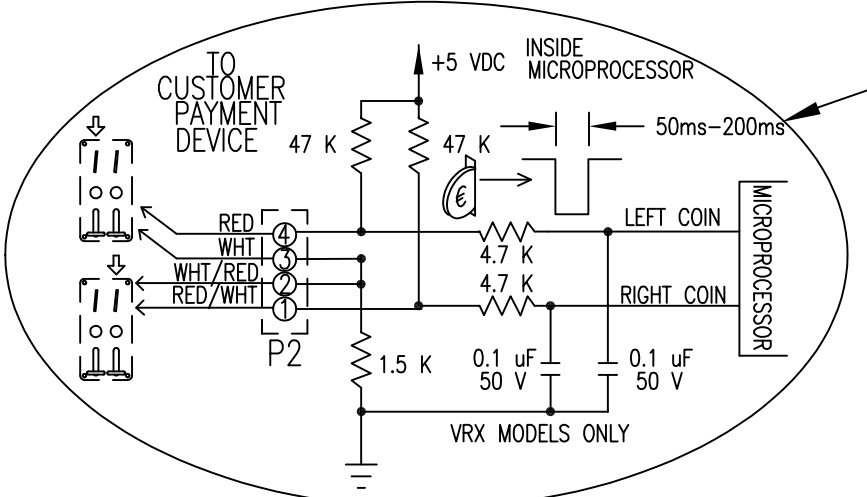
TO CUSTOMER PAYMENT DEVICE

+5 VDC

INSIDE MICROPROCESSOR

47 K

47 K

50ms–200ms

€

RED

WHT

WHT/RED

RED/WHT

4

3

2

1

P2

4.7 K

4.7 K

LEFT COIN

RIGHT COIN

MICROPROCESSOR

1.5 K

0.1 uF
50 V

0.1 uF
50 V

VRX MODELS ONLY